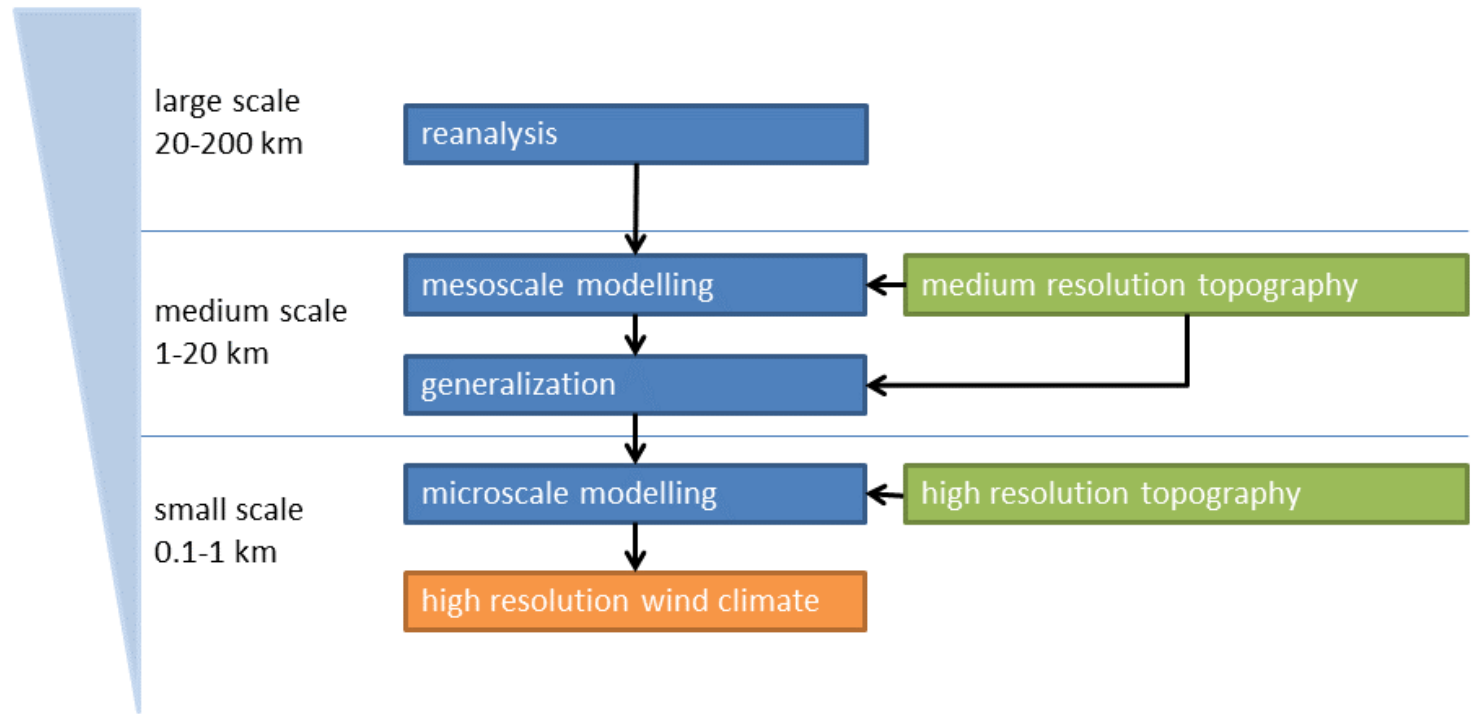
large scale
20-200 km

reanalysis

medium scale
1-20 km

mesoscale modelling

medium resolution topography

generalization

small scale
0.1-1 km

microscale modelling

high resolution topography

high resolution wind climate